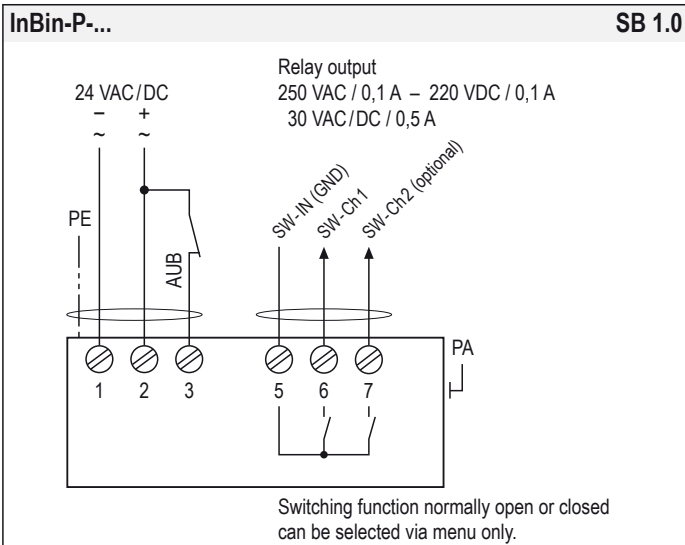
InBin-P-...

SB 1.0

Relay output
250 VAC / 0,1 A – 220 VDC / 0,1 A
30 VAC/DC / 0,5 A

24 VAC/DC
–  +
~  ~

PE

AUB

SW-IN (GND)
SW-Ch1
SW-Ch2 (optional)

1 2 3 5 6 7

PA

Switching function normally open or closed can be selected via menu only.